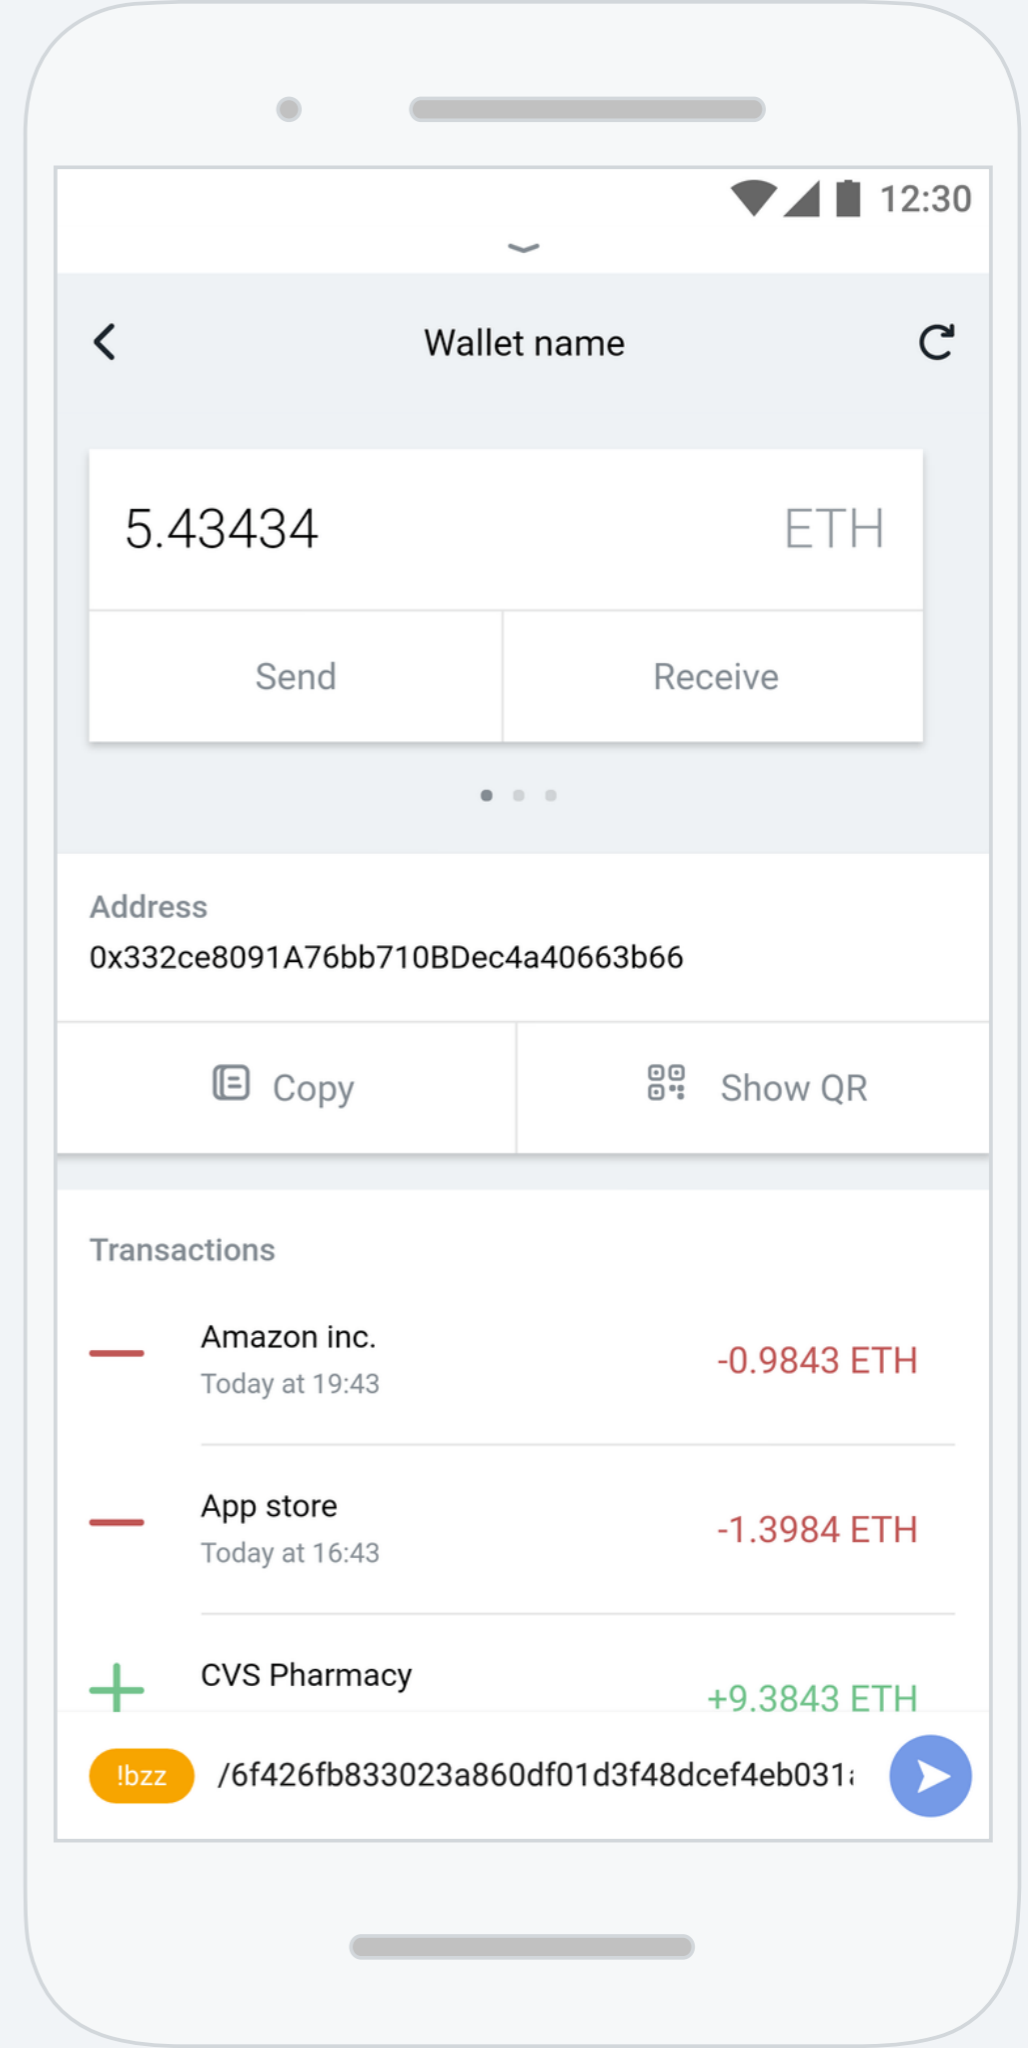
12:30

Wallet name

5.43434 ETH

Send

Receive

Address
0x332ce8091A76bb710BDec4a40663b66

Copy

Show QR

Transactions

Amazon inc.
Today at 19:43
-0.9843 ETH

App store
Today at 16:43
-1.3984 ETH

CVS Pharmacy
+9.3843 ETH

!bzz /6f426fb833023a860df01d3f48dcef4eb031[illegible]